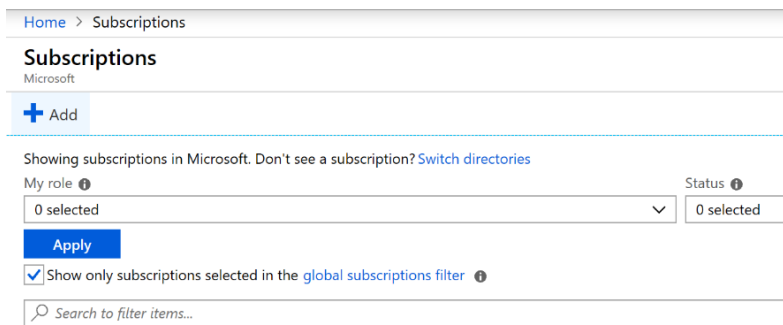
Home > Subscriptions

Subscriptions
Microsoft

Add

Showing subscriptions in Microsoft. Don't see a subscription? Switch directories

My role

0 selected

Status

0 selected

Apply

Show only subscriptions selected in the global subscriptions filter

Search to filter items...